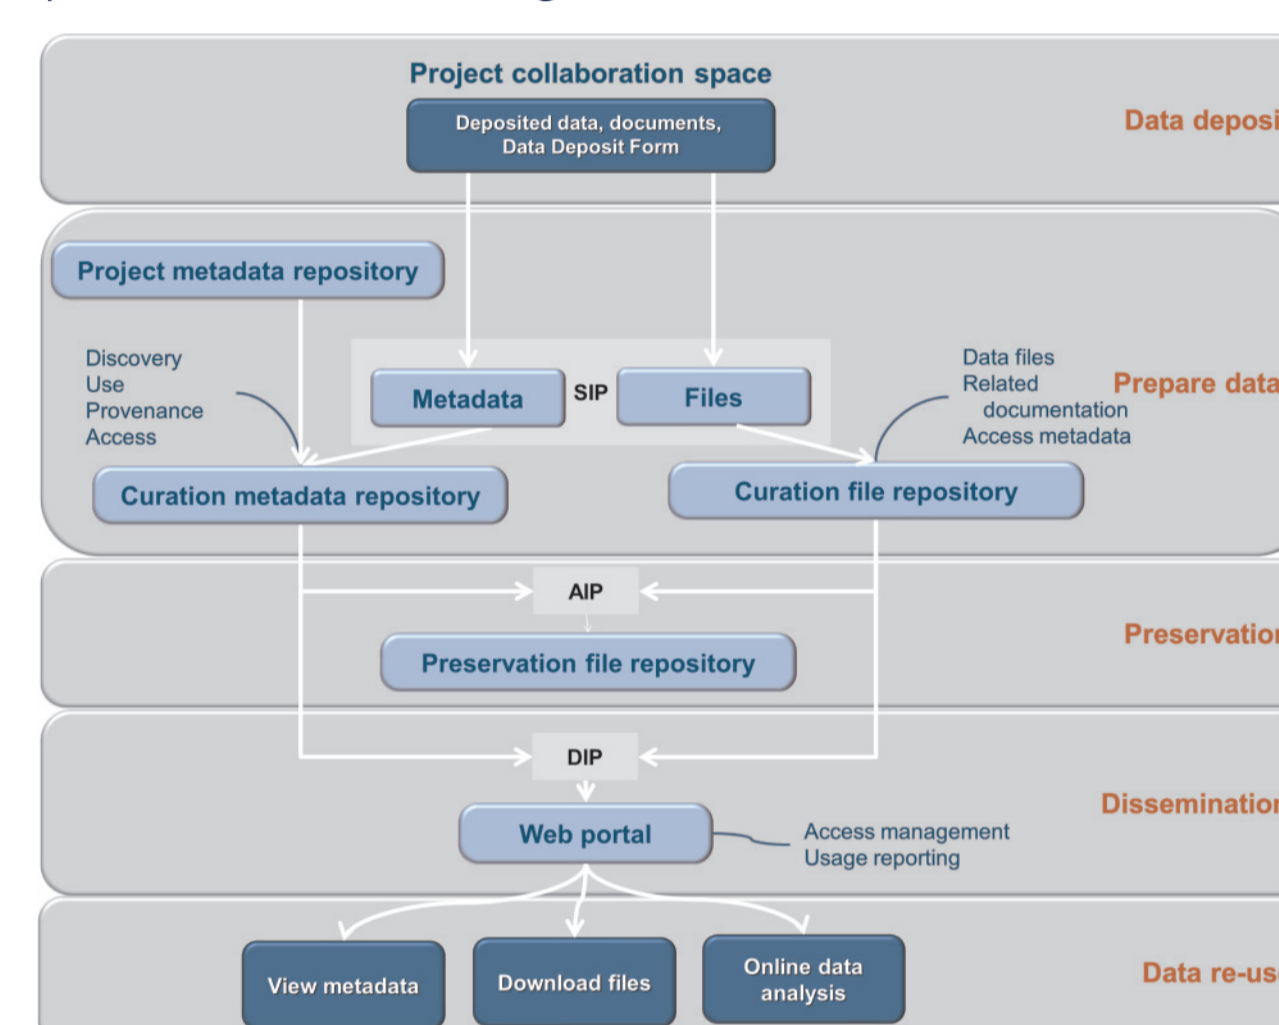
Project collaboration space

Deposited data, documents, Data Deposit Form

Data deposi

Project metadata repository

Discovery
Use
Provenance
Access

Metadata

SIP

Files

Data files
Related documentation
Access metadata

Prepare data

Curation metadata repository

Curation file repository

AIP

Preservation file repository

Preservatio

DIP

Web portal

Access management
Usage reporting

Disseminatio

View metadata

Download files

Online data analysis

Data re-us